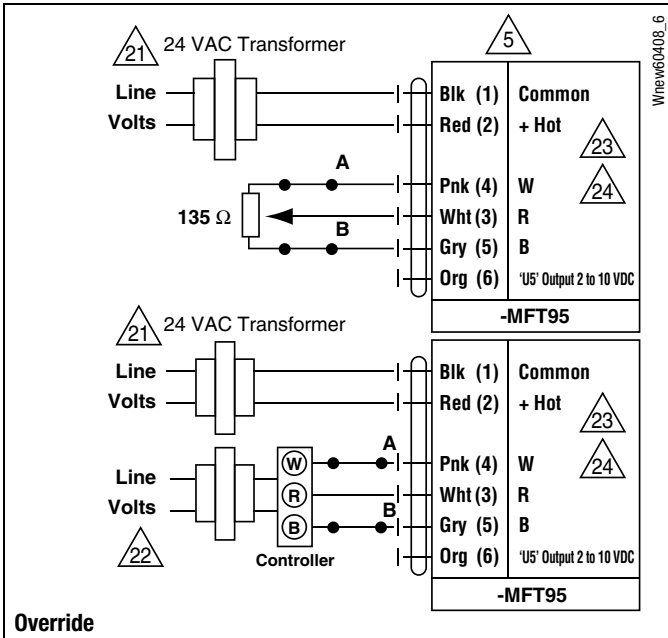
21 24 VAC Transformer

5

Wnew60408_6

Line
Volts

Blk (1) Common
Red (2) + Hot

23
24

A

Pnk (4) W

135 Ω

Wht (3) R

B

Gry (5) B

Org (6) 'U5' Output 2 to 10 VDC

-MFT95

21 24 VAC Transformer

Line
Volts

Blk (1) Common
Red (2) + Hot

23
24

Line
Volts

W
R
B

A

Pnk (4) W
Wht (3) R

B

Gry (5) B

22

Controller

Org (6) 'U5' Output 2 to 10 VDC

-MFT95

Override